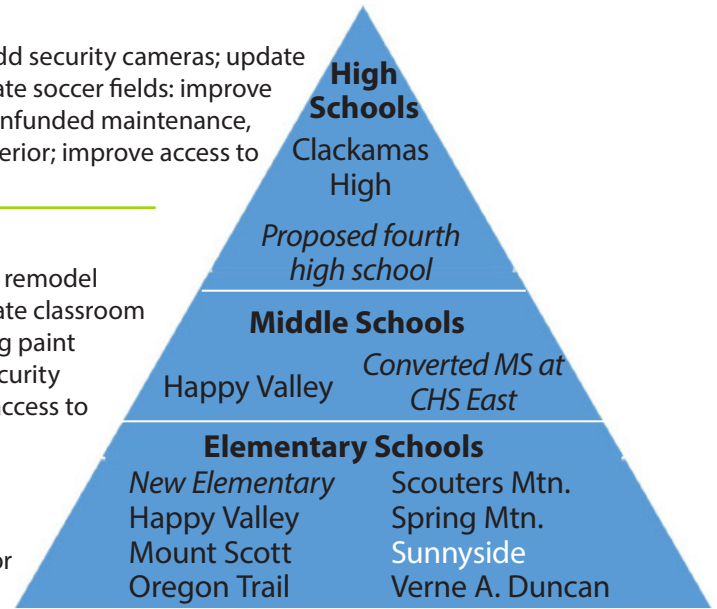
dd security cameras; update
ate soccer fields: improve
nfunded maintenance,
erior; improve access to

remodel
ate classroom
g paint
curity
ccess to

or

High Schools
Clackamas High
Proposed fourth high school

Middle Schools
Happy Valley
Converted MS at CHS East

Elementary Schools
New Elementary
Happy Valley
Mount Scott
Oregon Trail
Scouters Mtn.
Spring Mtn.
Sunnyside
Verne A. Duncan